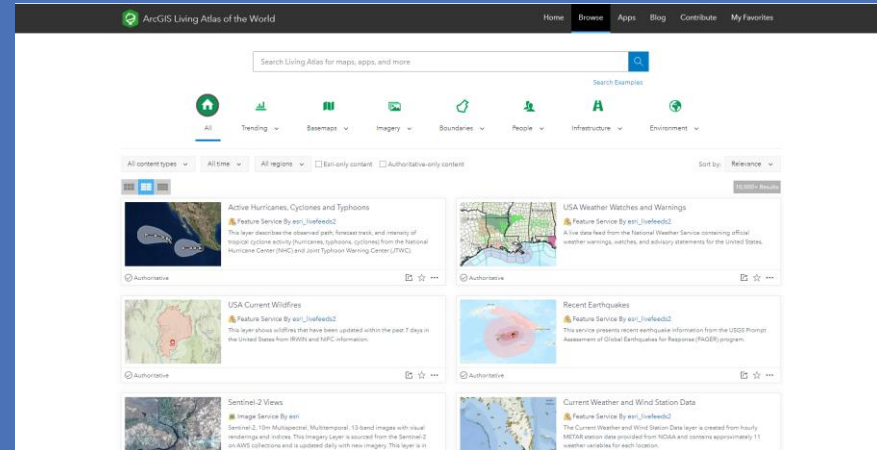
ArcGIS Living Atlas of the World

Home Browse Apps Blog Contribute My Favorites

Search Living Atlas for maps, apps, and more

Search Examples

All Trending Basemaps Imagery Boundaries People Infrastructure Environment

All content types All time All regions Esri-only content Authoritative-only content

Sort by: Relevance

10,000+ Results

Active Hurricanes, Cyclones and Typhoons
Feature Service By esri_livefeeds2
This layer describes the observed path, forecast track, and intensity of tropical cyclone activity (hurricanes, typhoons, cyclones) from the National Hurricane Center (NHC) and Joint Typhoon Warning Center (JTWC).
Authoritative

USA Weather Watches and Warnings
Feature Service By esri_livefeeds2
A live data feed from the National Weather Service containing official weather warnings, watches, and advisory statements for the United States.
Authoritative

USA Current Wildfires
Feature Service By esri_livefeeds2
This layer shows wildfires that have been updated within the past 7 days in the United States from IRWIN and NIFC information.
Authoritative

Recent Earthquakes
Feature Service By esri_livefeeds2
This service presents recent earthquake information from the USGS Prompt Assessment of Global Earthquakes for Response (PAGER) program.
Authoritative

Sentinel-2 Views
Image Service By esri
Sentinel-2, 10m Multispectral, Multitemporal, 13-band images with visual renderings and indices. This Imagery Layer is sourced from the Sentinel-2 on AWS collections and is updated daily with new imagery. This layer is in

Current Weather and Wind Station Data
Feature Service By esri_livefeeds2
The Current Weather and Wind Station Data layer is created from hourly METAR station data provided from NOAA and contains approximately 11 weather variables for each location.